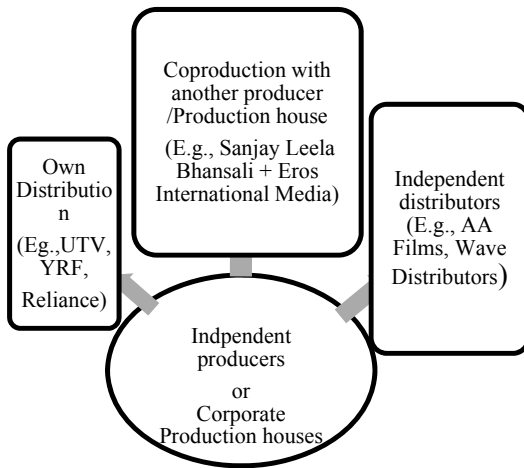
Coproduction with another producer /Production house

(E.g., Sanjay Leela Bhansali + Eros International Media)

Own Distribution

(Eg.,UTV, YRF, Reliance)

Independent distributors (E.g., AA Films, Wave Distributors)

Indpendent producers

or

Corporate Production houses